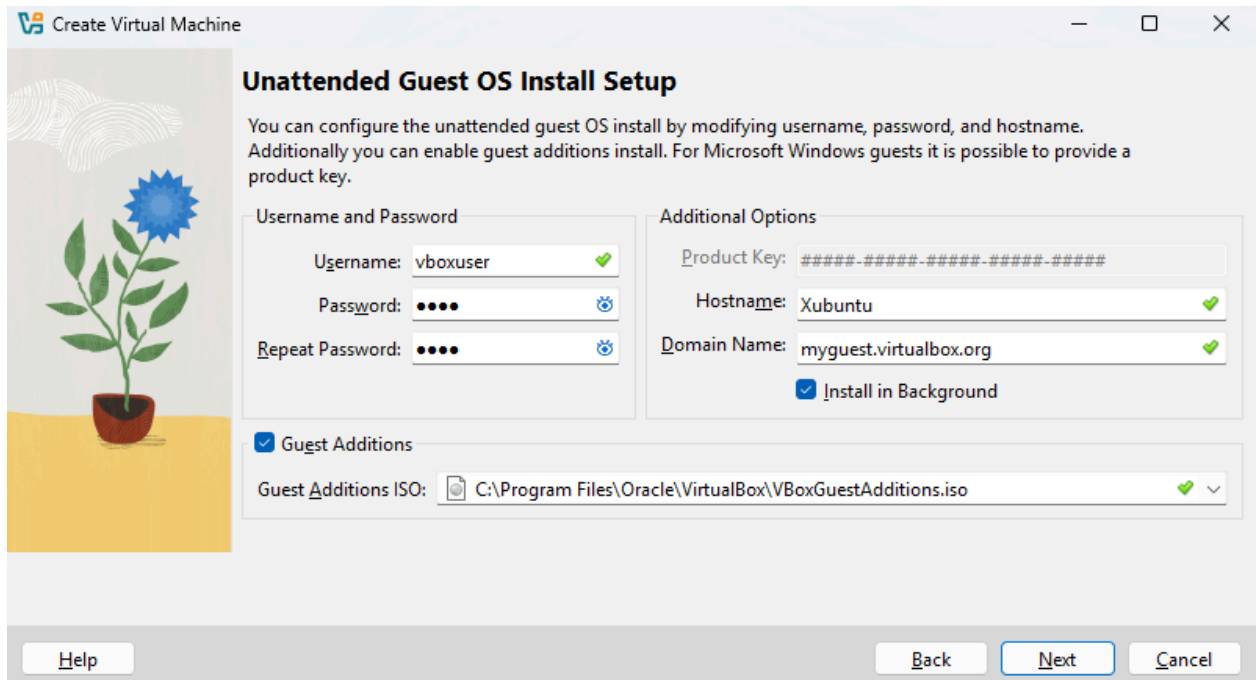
Create Virtual Machine

Unattended Guest OS Install Setup

You can configure the unattended guest OS install by modifying username, password, and hostname. Additionally you can enable guest additions install. For Microsoft Windows guests it is possible to provide a product key.

Username and Password

Username: vboxuser

Password: ●●●●

Repeat Password: ●●●●

Additional Options

Product Key: #####-#####-#####-#####-#####

Hostname: Xubuntu

Domain Name: myguest.virtualbox.org

Install in Background

Guest Additions

Guest Additions ISO: C:\Program Files\Oracle\VirtualBox\VBoxGuestAdditions.iso

Help

Back

Next

Cancel